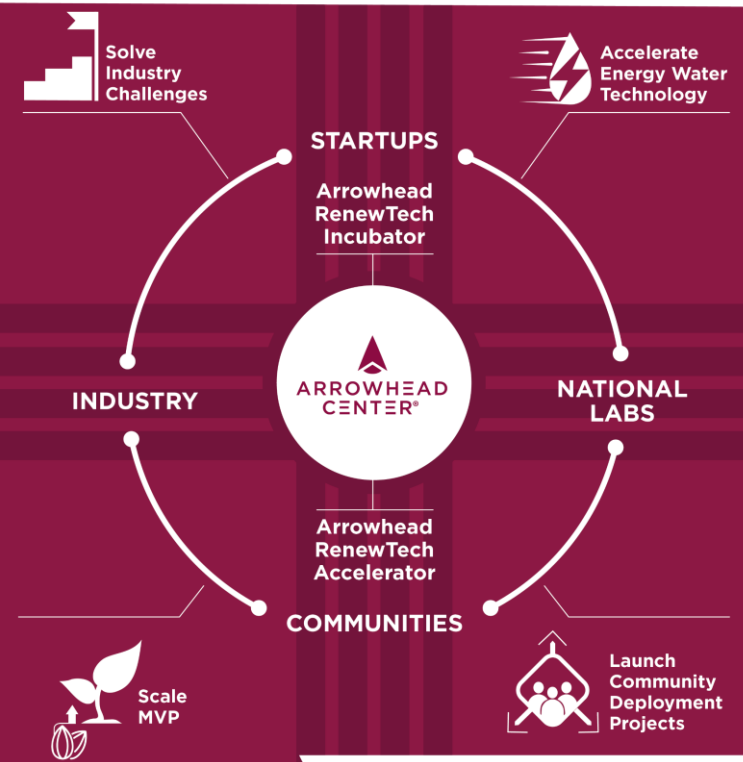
Solve Industry Challenges

Accelerate Energy Water Technology

STARTUPS

Arrowhead RenewTech Incubator

INDUSTRY

ARROWHEAD CENTER®

NATIONAL LABS

Arrowhead RenewTech Accelerator

COMMUNITIES

Scale MVP

Launch Community Deployment Projects